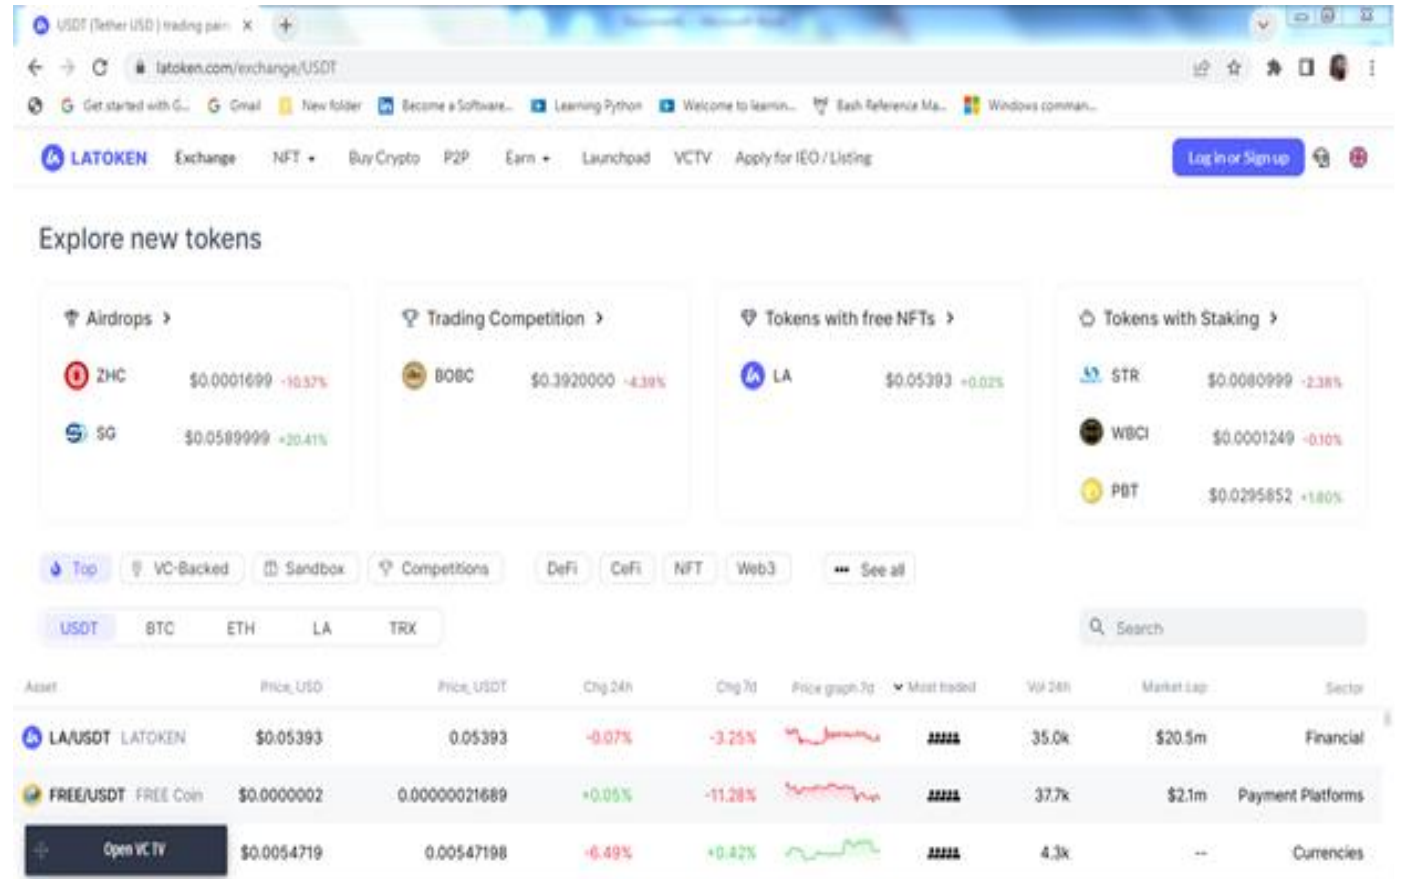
USDT (Tether USD) trading pairs ×

latoken.com/exchange/USDT

Get started with G... Gmail New folder Become a Software... Learning Python Welcome to learnin... Bash Reference Ma... Windows comman...

LATOKEN Exchange NFT Buy Crypto P2P Earn Launchpad VCTV Apply for IEO / Listing Log in or Sign up

Explore new tokens

Airdrops >

ZHC $0.0001699 -10.57%

SG $0.0589999 +20.41%

Trading Competition >

BOBC $0.3920000 -4.39%

Tokens with free NFTs >

LA $0.05393 +0.02%

Tokens with Staking >

STR $0.0080999 -2.38%

WBCI $0.0001249 -0.10%

PBT $0.0295852 +1.80%

Top VC-Backed Sandbox Competitions DeFi CeFi NFT Web3 See all

USDT BTC ETH LA TRX

Search

| Asset | Price, USD | Price, USDT | Chg 24h | Chg 7d | Price graph 7d | Most traded | Vol 24h | Market cap | Sector |
|---|---|---|---|---|---|---|---|---|---|
| LA/USDT LATOKEN | $0.05393 | 0.05393 | -0.07% | -3.25% | | | 35.0k | $20.5m | Financial |
| FREE/USDT FREE Coin | $0.0000002 | 0.00000021689 | +0.05% | -11.28% | | | 37.7k | $2.1m | Payment Platforms |
| Open VC TV | $0.0054719 | 0.00547198 | -6.49% | +0.42% | | | 4.3k | -- | Currencies |